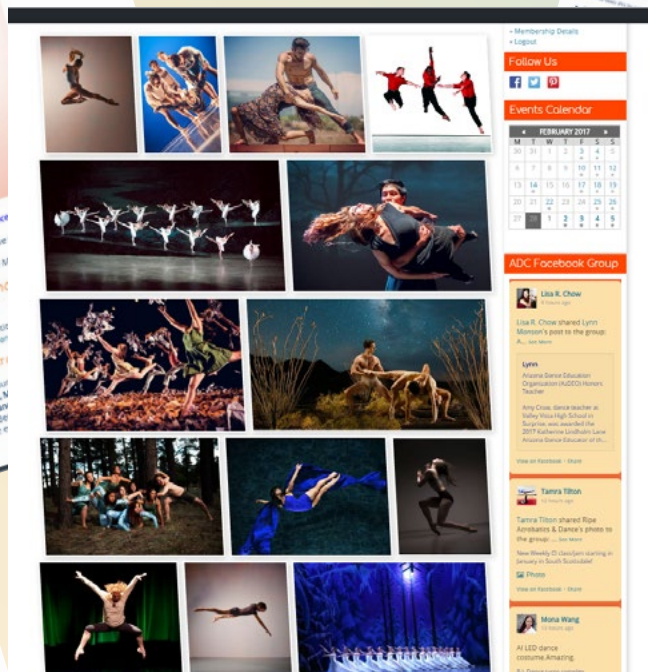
» Membership Details
» Logout

Follow Us

Events Calendar

FEBRUARY 2017

| M | T | W | T | F | S | S |
|---|---|---|---|---|---|---|
| 30 | 31 | 1 | 2 | 3 | 4 | 5 |
| 6 | 7 | 8 | 9 | 10 | 11 | 12 |
| 13 | 14 | 15 | 16 | 17 | 18 | 19 |
| 20 | 21 | 22 | 23 | 24 | 25 | 26 |
| 27 | 28 | 1 | 2 | 3 | 4 | 5 |

ADC Facebook Group

Lisa K. Chow
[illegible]

Lisa K. Chow shared Lynn Monson's post to the group: A... See More

Lynn
Arizona Dance Education Organization (AzDEO) Honors Teacher

Amy Cross, dance teacher at Valley Vista High School in Surprise, was awarded the 2017 Katherine Lindholm Lane Arizona Dance Educator of th...

View on Facebook · Share

Tamra Tilton
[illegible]

Tamra Tilton shared Ripe Acrobatics & Dance's photo to the group: ... See More

New Weekly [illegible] class/jam starting in January in South Scottsdale!

Photo

View on Facebook · Share

Mona Wang
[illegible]

AI LED dance costume,Amazing
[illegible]